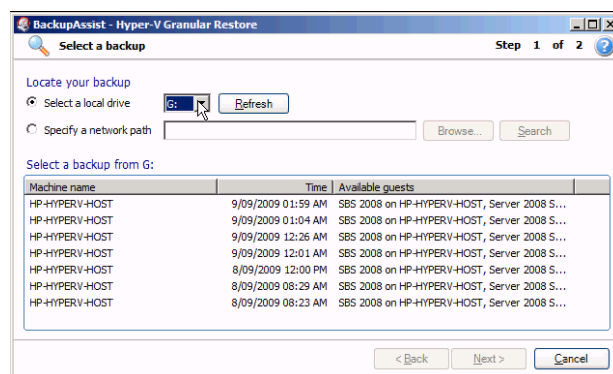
BackupAssist - Hyper-V Granular Restore

Select a backup

Step 1 of 2

Locate your backup

Select a local drive G: Refresh

Specify a network path Browse... Search

Select a backup from G:

| Machine name | Time | Available guests |
|---|---|---|
| HP-HYPERV-HOST | 9/09/2009 01:59 AM | SBS 2008 on HP-HYPERV-HOST, Server 2008 S... |
| HP-HYPERV-HOST | 9/09/2009 01:04 AM | SBS 2008 on HP-HYPERV-HOST, Server 2008 S... |
| HP-HYPERV-HOST | 9/09/2009 12:26 AM | SBS 2008 on HP-HYPERV-HOST, Server 2008 S... |
| HP-HYPERV-HOST | 9/09/2009 12:01 AM | SBS 2008 on HP-HYPERV-HOST, Server 2008 S... |
| HP-HYPERV-HOST | 8/09/2009 12:00 PM | SBS 2008 on HP-HYPERV-HOST, Server 2008 S... |
| HP-HYPERV-HOST | 8/09/2009 08:29 AM | SBS 2008 on HP-HYPERV-HOST, Server 2008 S... |
| HP-HYPERV-HOST | 8/09/2009 08:23 AM | SBS 2008 on HP-HYPERV-HOST, Server 2008 S... |

< Back Next > Cancel